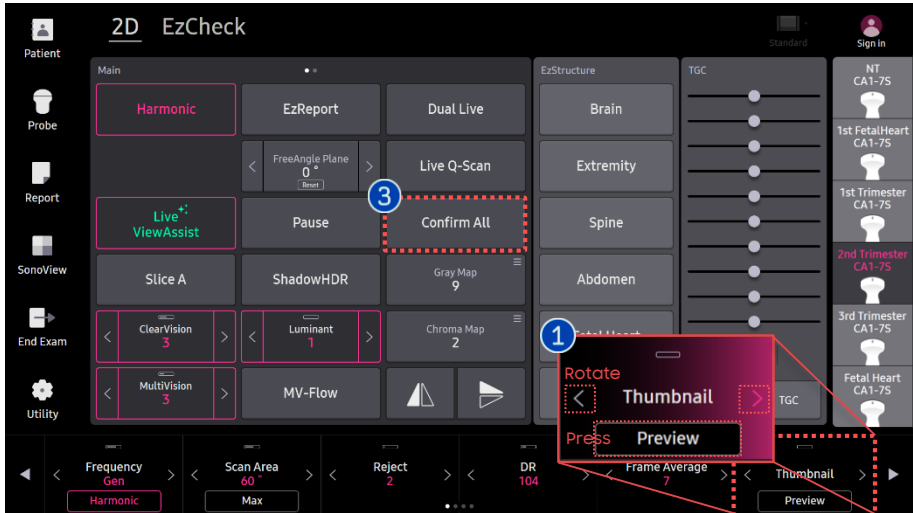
Patient

Probe

Report

SonoView

End Exam

Utility

2D EzCheck

Standard

Sign in

Main

Harmonic

EzReport

Dual Live

FreeAngle Plane
0 °
Reset

Live Q-Scan

Live ViewAssist

Pause

3

Confirm All

Slice A

ShadowHDR

Gray Map
9

ClearVision
3

Luminant
1

Chroma Map
2

MultiVision
3

MV-Flow

EzStructure

Brain

Extremity

Spine

Abdomen

Fetal Heart

TGC

TGC

NT
CA1-7S

1st FetalHeart
CA1-7S

1st Trimester
CA1-7S

2nd Trimester
CA1-7S

3rd Trimester
CA1-7S

Fetal Heart
CA1-7S

1

Rotate

Thumbnail

Press

Preview

Frequency
Gen

Harmonic

Scan Area
60 °

Max

Reject
2

DR
104

Frame Average
7

Thumbnail

Preview